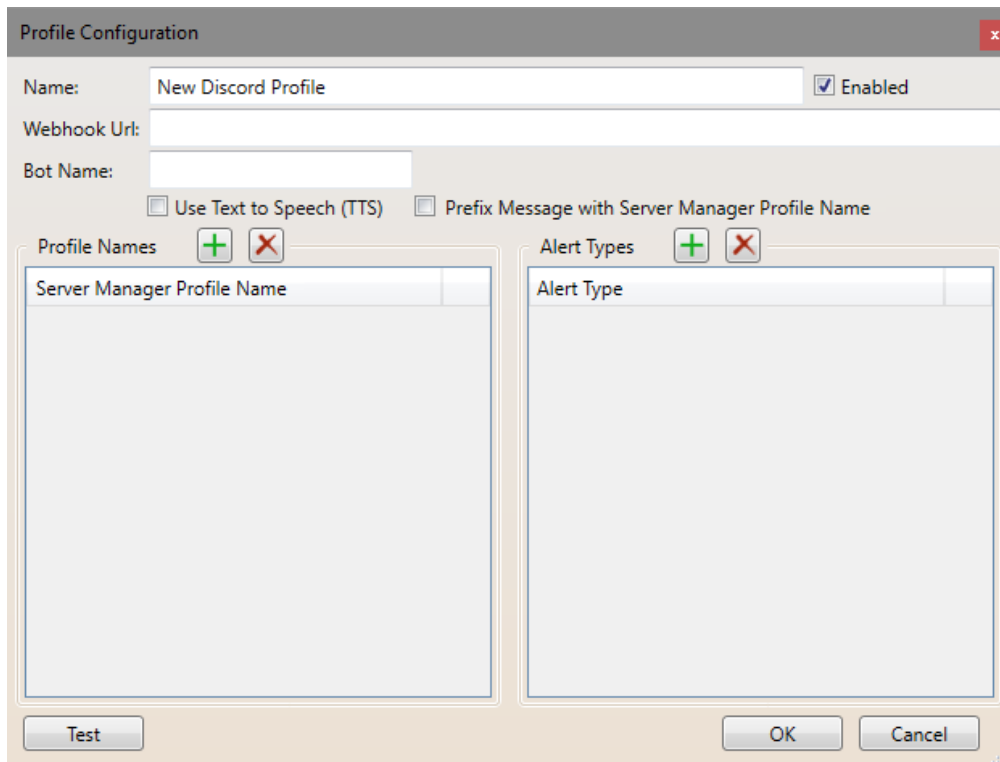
Profile Configuration

x

Name: New Discord Profile

Enabled

Webhook Url:

Bot Name:

Use Text to Speech (TTS)

Prefix Message with Server Manager Profile Name

Profile Names

| Server Manager Profile Name |
|---|

Alert Types

| Alert Type |
|---|

Test

OK

Cancel